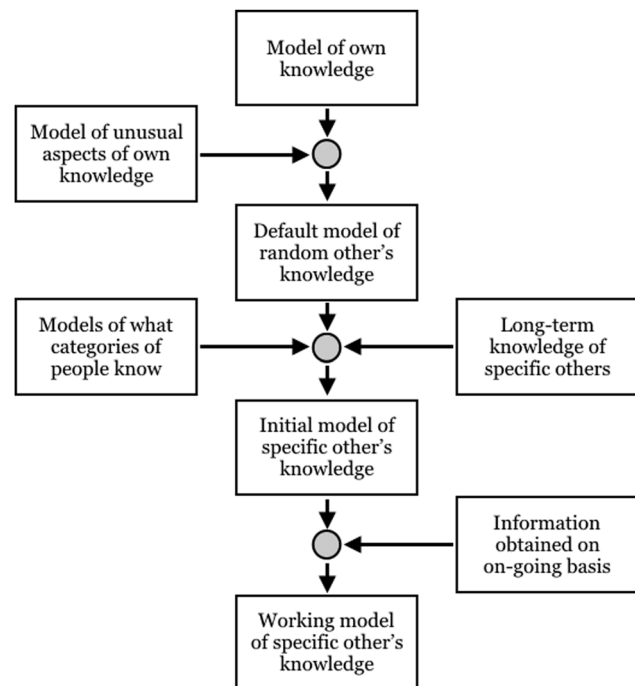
Model of own knowledge

Model of unusual aspects of own knowledge

Default model of random other's knowledge

Models of what categories of people know

Long-term knowledge of specific others

Initial model of specific other's knowledge

Information obtained on on-going basis

Working model of specific other's knowledge